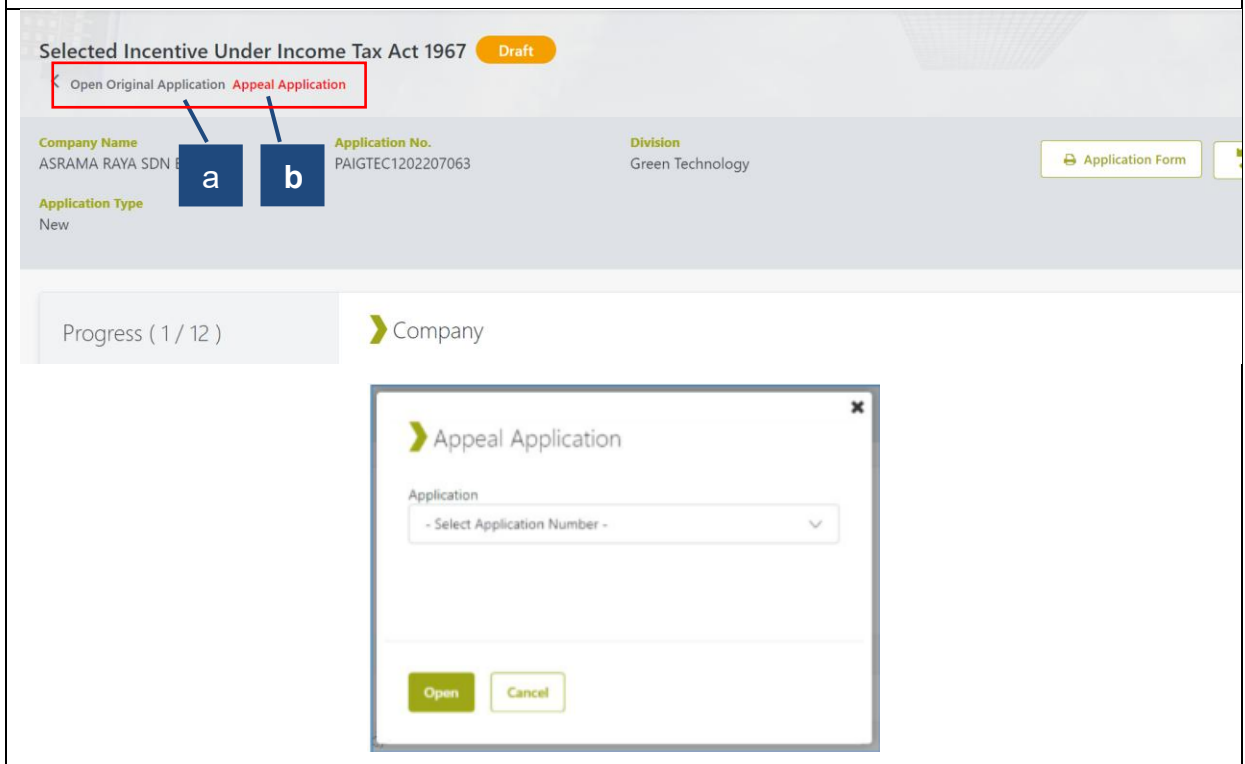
Selected Incentive Under Income Tax Act 1967 Draft

Open Original Application Appeal Application

Company Name
ASRAMA RAYA SDN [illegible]

a

b

Application No.
PAIGTEC1202207063

Division
Green Technology

Application Form

Application Type
New

Progress ( 1 / 12 )

Company

Appeal Application

Application
- Select Application Number -

Open Cancel